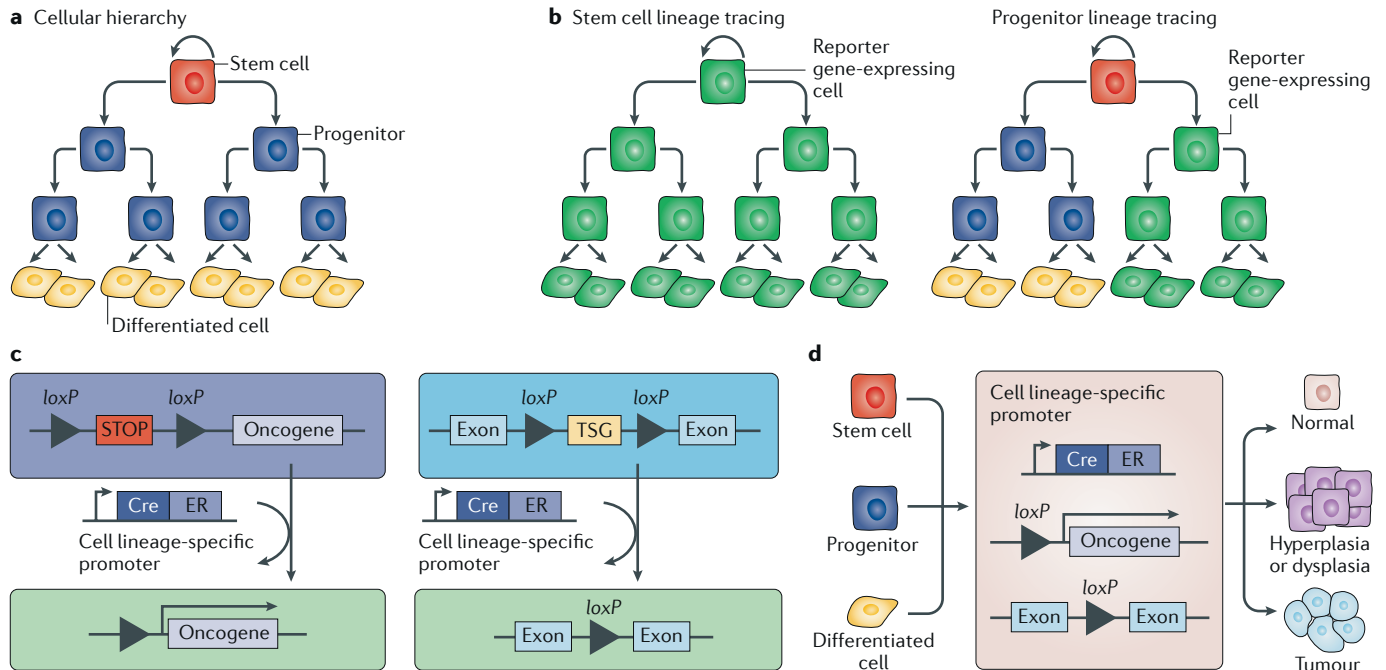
**a** Cellular hierarchy

Stem cell

Progenitor

Differentiated cell

**b** Stem cell lineage tracing

Reporter gene-expressing cell

Progenitor lineage tracing

Reporter gene-expressing cell

**c**

*loxP* *loxP*

STOP Oncogene

Cre ER

Cell lineage-specific promoter

Oncogene

*loxP* *loxP*

Exon TSG Exon

Cre ER

Cell lineage-specific promoter

*loxP*

Exon Exon

**d**

Stem cell

Progenitor

Differentiated cell

Cell lineage-specific promoter

Cre ER

*loxP*

Oncogene

*loxP*

Exon Exon

Normal

Hyperplasia or dysplasia

Tumour